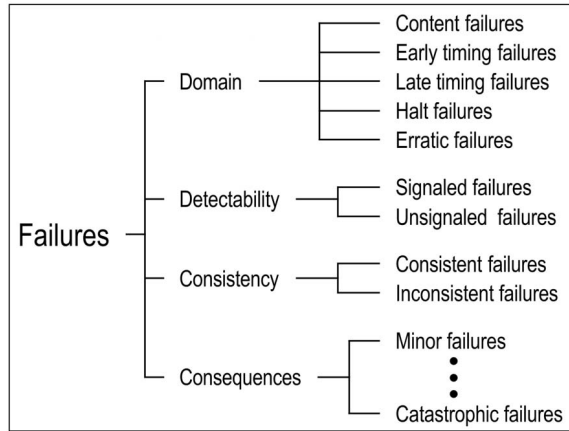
Failures

Domain
Content failures
Early timing failures
Late timing failures
Halt failures
Erratic failures

Detectability
Signaled failures
Unsignaled failures

Consistency
Consistent failures
Inconsistent failures

Consequences
Minor failures
⋮
Catastrophic failures